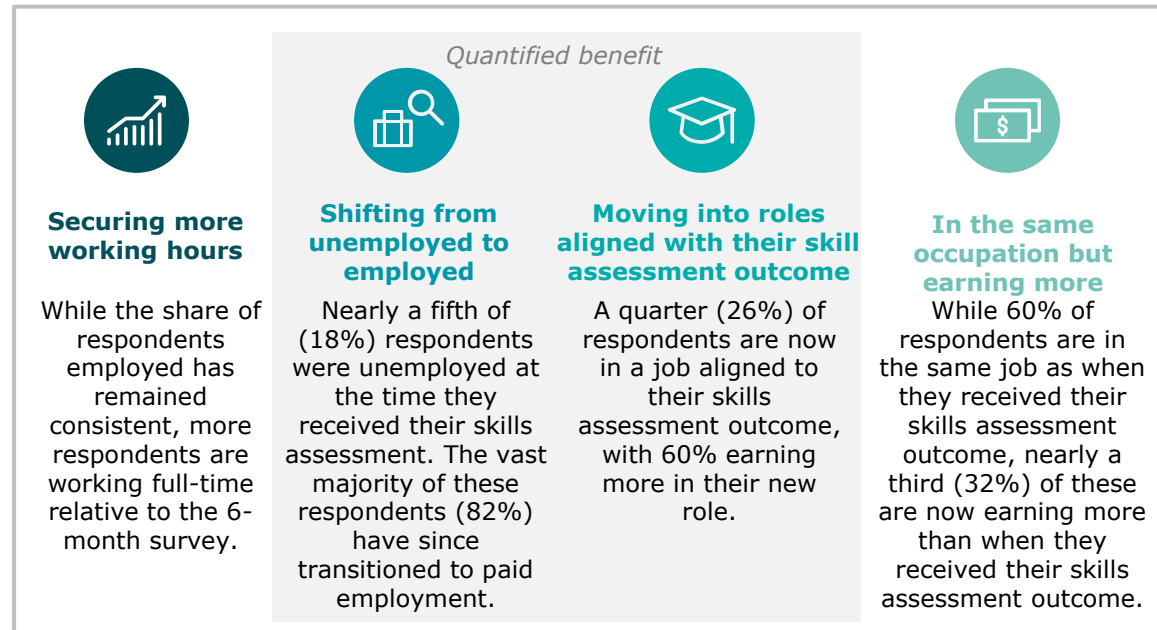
Quantified benefit

Securing more working hours

While the share of respondents employed has remained consistent, more respondents are working full-time relative to the 6-month survey.

Shifting from unemployed to employed

Nearly a fifth of (18%) respondents were unemployed at the time they received their skills assessment. The vast majority of these respondents (82%) have since transitioned to paid employment.

Moving into roles aligned with their skill assessment outcome

A quarter (26%) of respondents are now in a job aligned to their skills assessment outcome, with 60% earning more in their new role.

In the same occupation but earning more

While 60% of respondents are in the same job as when they received their skills assessment outcome, nearly a third (32%) of these are now earning more than when they received their skills assessment outcome.